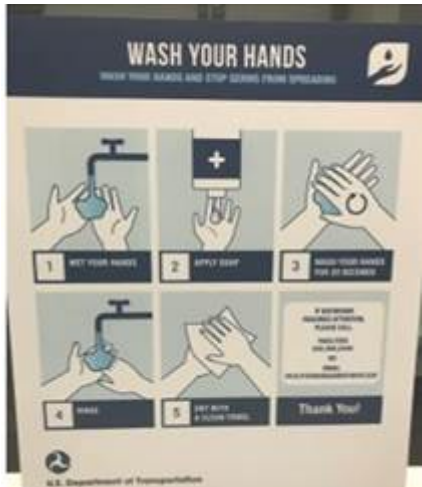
WASH YOUR HANDS

WASH YOUR HANDS AND STOP GERMS FROM SPREADING

1 WET YOUR HANDS

2 APPLY SOAP

3 WASH YOUR HANDS FOR 20 SECONDS

4 RINSE

5 DRY WITH A CLEAN TOWEL

IF RESTROOM REQUIRES ATTENTION PLEASE CALL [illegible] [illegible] OR EMAIL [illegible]

Thank You!

U.S. Department of Transportation